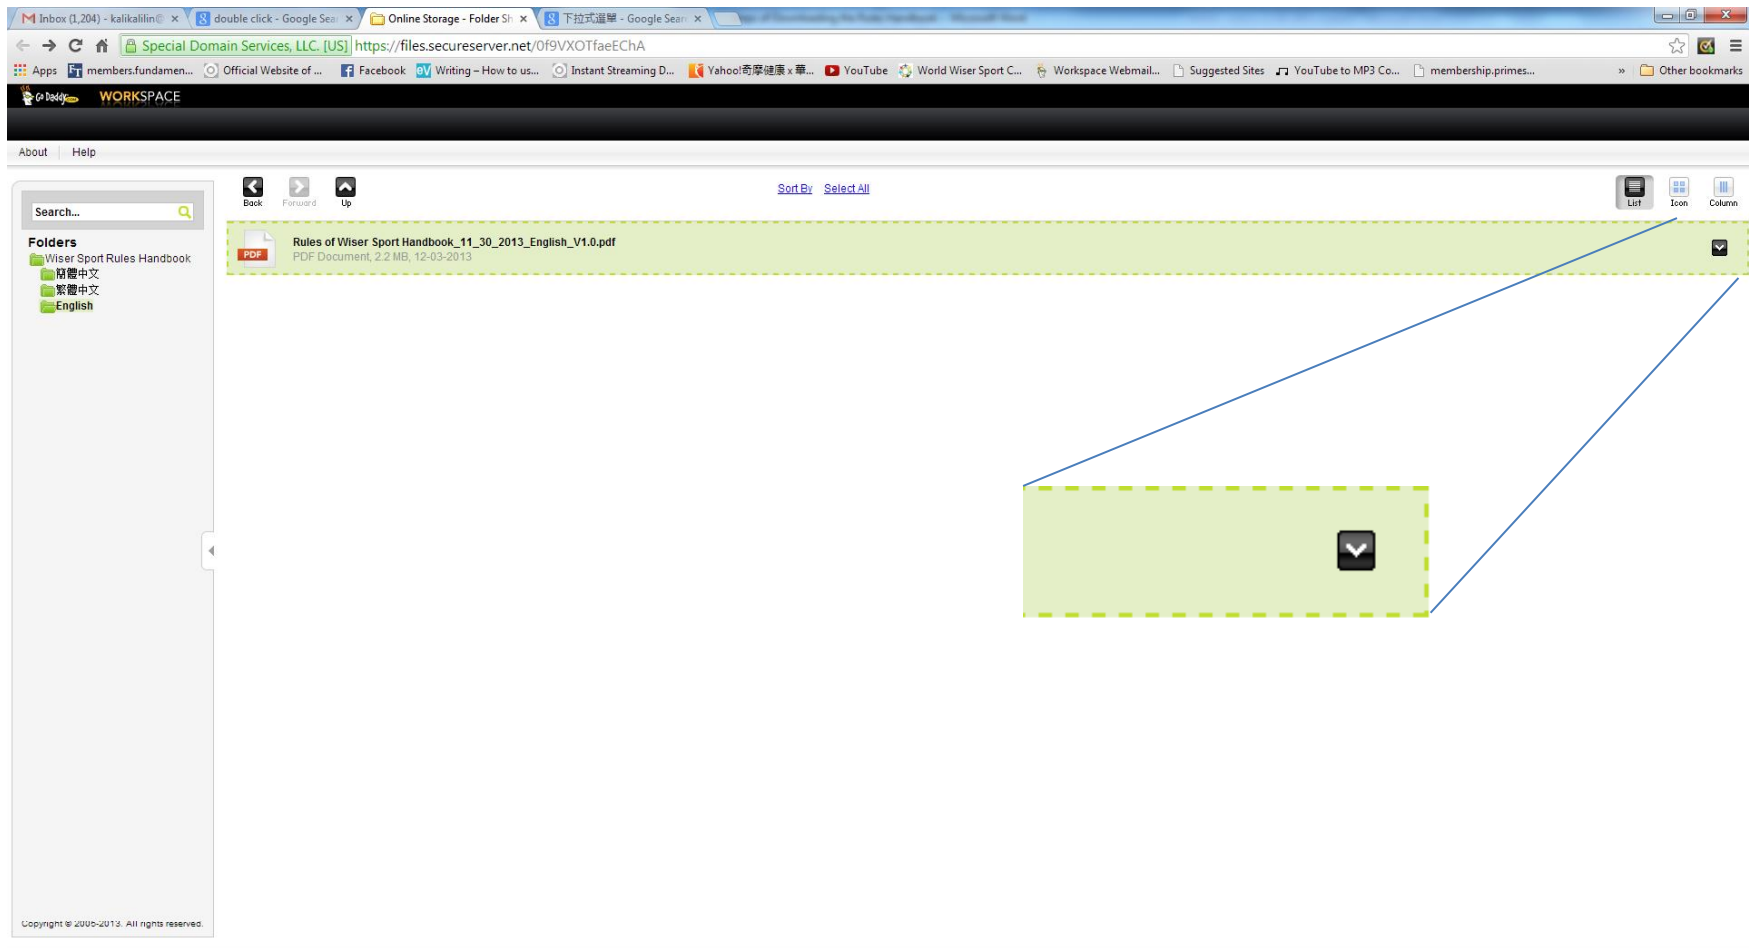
Inbox (1,204) - kalikalilin@ ×
double click - Google Sea ×
Online Storage - Folder Sh ×
下拉式選單 - Google Sear ×
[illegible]

Special Domain Services, LLC. [US] https://files.secureserver.net/0f9VXOTfaeEChA

Apps members.fundamen... Official Website of ... Facebook Writing – How to us... Instant Streaming D... Yahoo!奇摩健康 x 華... YouTube World Wiser Sport C... Workspace Webmail... Suggested Sites YouTube to MP3 Co... membership.primes... » Other bookmarks

Go Daddy WORKSPACE

About Help

Search...

Folders
Wiser Sport Rules Handbook
簡體中文
繁體中文
English

Back Forward Up

Sort By Select All

List Icon Column

Rules of Wiser Sport Handbook_11_30_2013_English_V1.0.pdf
PDF PDF Document, 2.2 MB, 12-03-2013

Copyright © 2005-2013. All rights reserved.